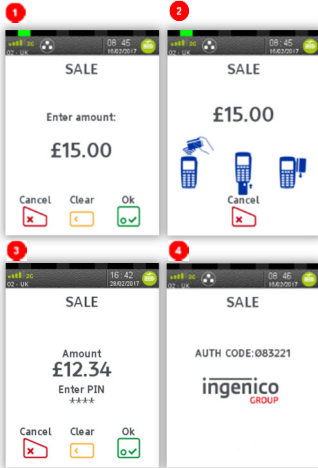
1

3G
02 - UK
08:45
15/02/2017

SALE

Enter amount:

£15.00

Cancel
Clear
Ok

2

3G
02 - UK
08:45
15/02/2017

SALE

£15.00

Cancel

3

3G
02 - UK
16:42
28/02/2017

SALE

Amount
£12.34
Enter PIN
****

Cancel
Clear
Ok

4

3G
02 - UK
08:46
15/02/2017

SALE

AUTH CODE:Ø83221

ingenico
GROUP